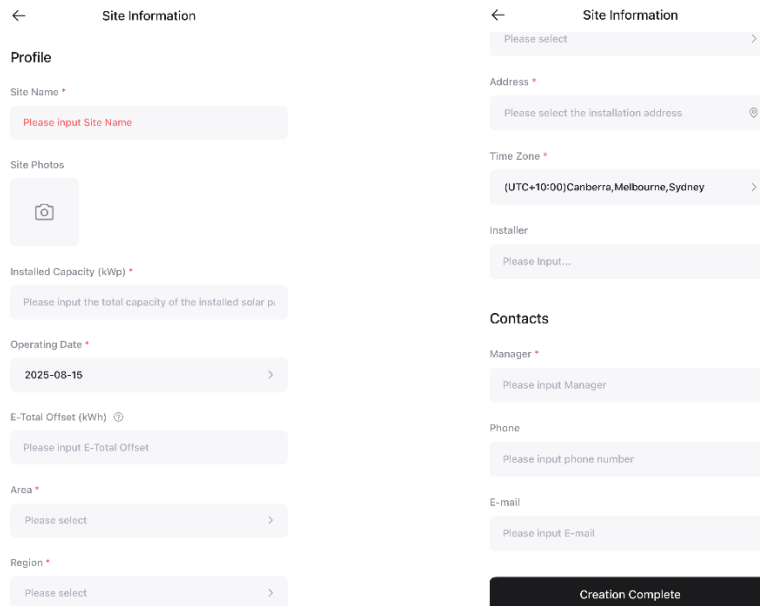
←

Site Information

Profile

Site Name *

Please input Site Name

Site Photos

Installed Capacity (kWp) *

Please input the total capacity of the installed solar p

Operating Date *

2025-08-15

E-Total Offset (kWh)

Please input E-Total Offset

Area *

Please select

Region *

Please select

←

Site Information

Please select

Address *

Please select the installation address

Time Zone *

(UTC+10:00)Canberra,Melbourne,Sydney

Installer

Please Input...

Contacts

Manager *

Please input Manager

Phone

Please input phone number

E-mail

Please input E-mail

Creation Complete